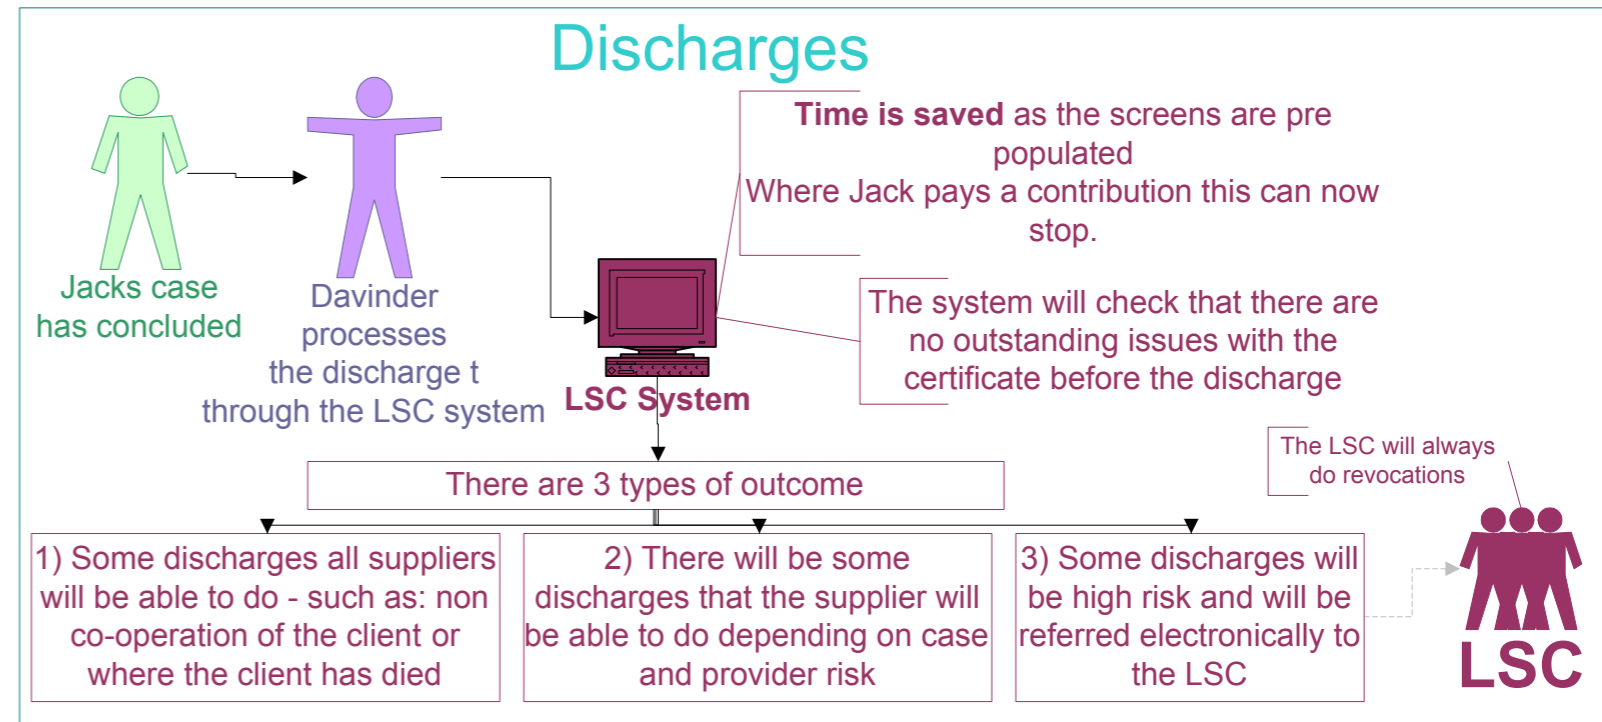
Discharges

Jacks case has concluded

Davinder processes the discharge t through the LSC system

LSC System

**Time is saved** as the screens are pre populated
Where Jack pays a contribution this can now stop.

The system will check that there are no outstanding issues with the certificate before the discharge

The LSC will always do revocations

There are 3 types of outcome

1) Some discharges all suppliers will be able to do - such as: non co-operation of the client or where the client has died

2) There will be some discharges that the supplier will be able to do depending on case and provider risk

3) Some discharges will be high risk and will be referred electronically to the LSC

LSC